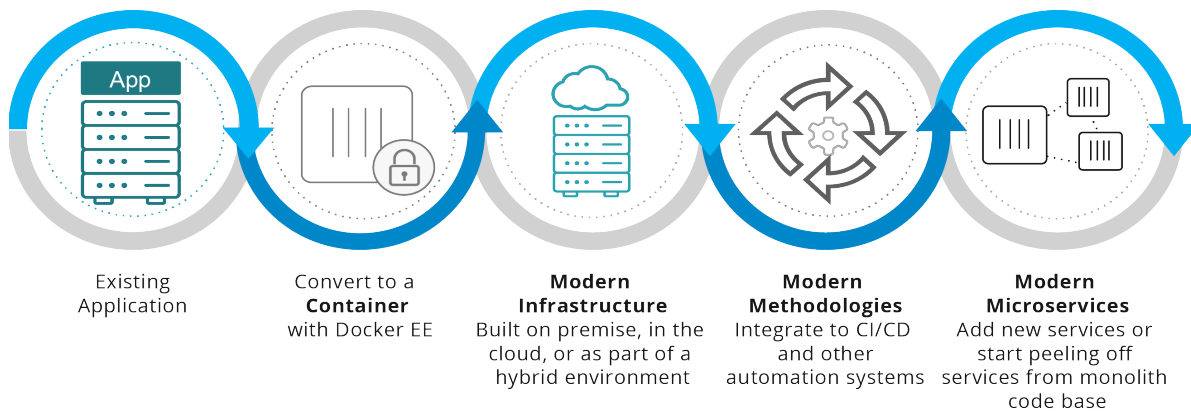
App

Existing Application

Convert to a **Container** with Docker EE

**Modern Infrastructure**
Built on premise, in the cloud, or as part of a hybrid environment

**Modern Methodologies**
Integrate to CI/CD and other automation systems

**Modern Microservices**
Add new services or start peeling off services from monolith code base